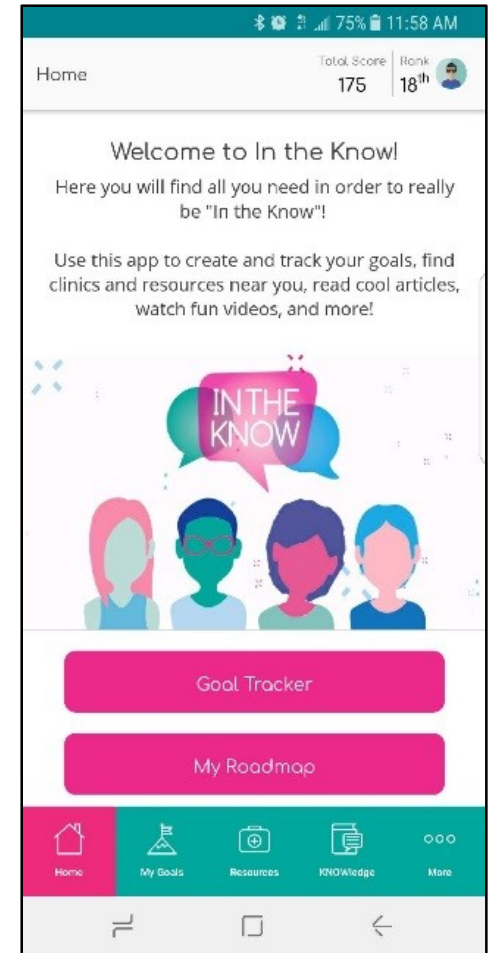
75% 11:58 AM

Home

Total Score 175

Rank $18^{th}$

Welcome to In the Know!

Here you will find all you need in order to really be "In the Know"!

Use this app to create and track your goals, find clinics and resources near you, read cool articles, watch fun videos, and more!

IN THE KNOW

Goal Tracker

My Roadmap

Home

My Goals

Resources

KNOWledge

More